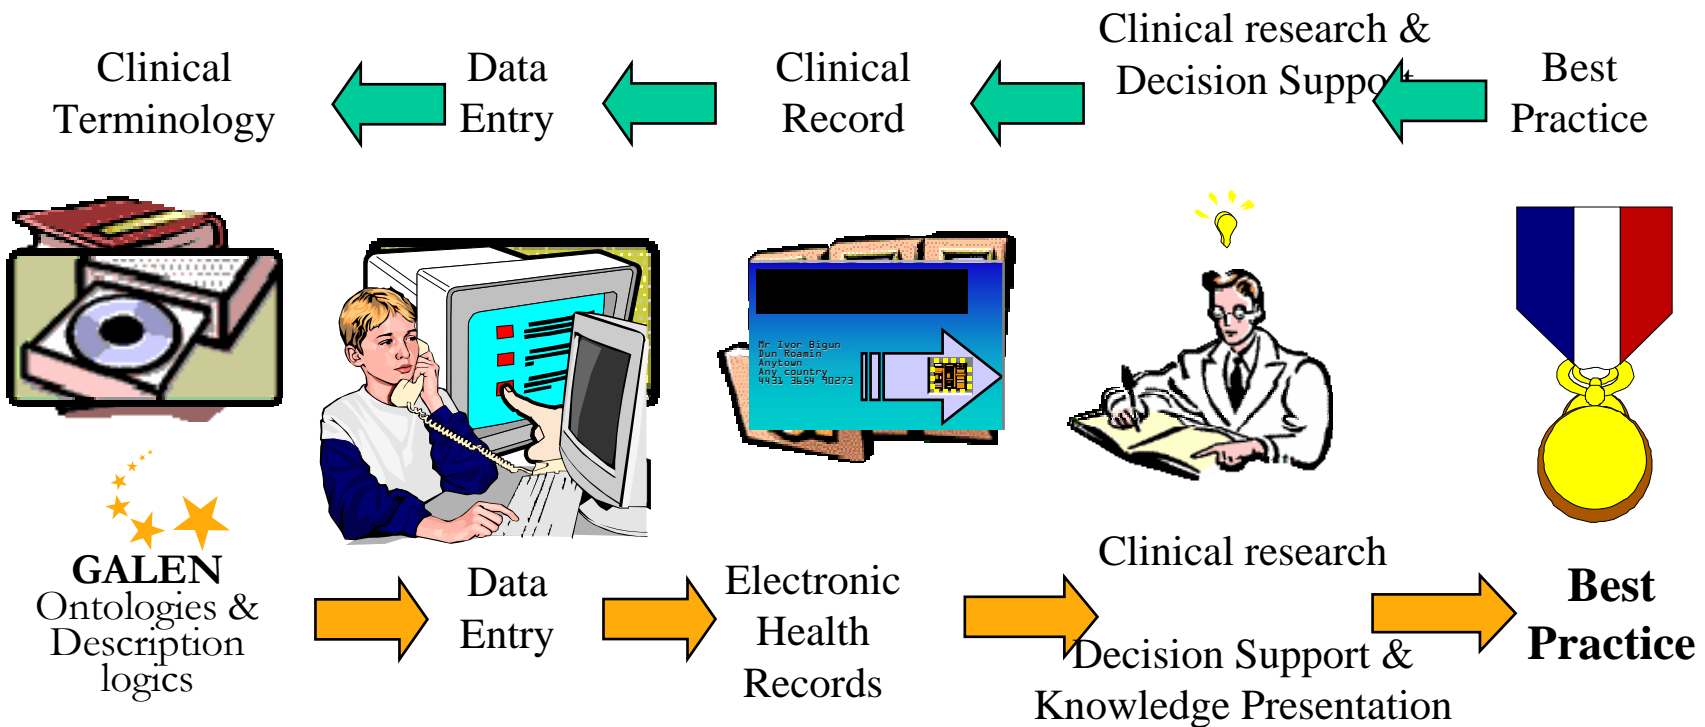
Clinical Terminology

Data Entry

Clinical Record

Clinical research & Decision Suppo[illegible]

Best Practice

Mr Ivor Bigun
Dun Roamin
Anytown
Any country
4431 3654 90273

GALEN
Ontologies & Description logics

Data Entry

Electronic Health Records

Clinical research

Decision Support & Knowledge Presentation

Best Practice